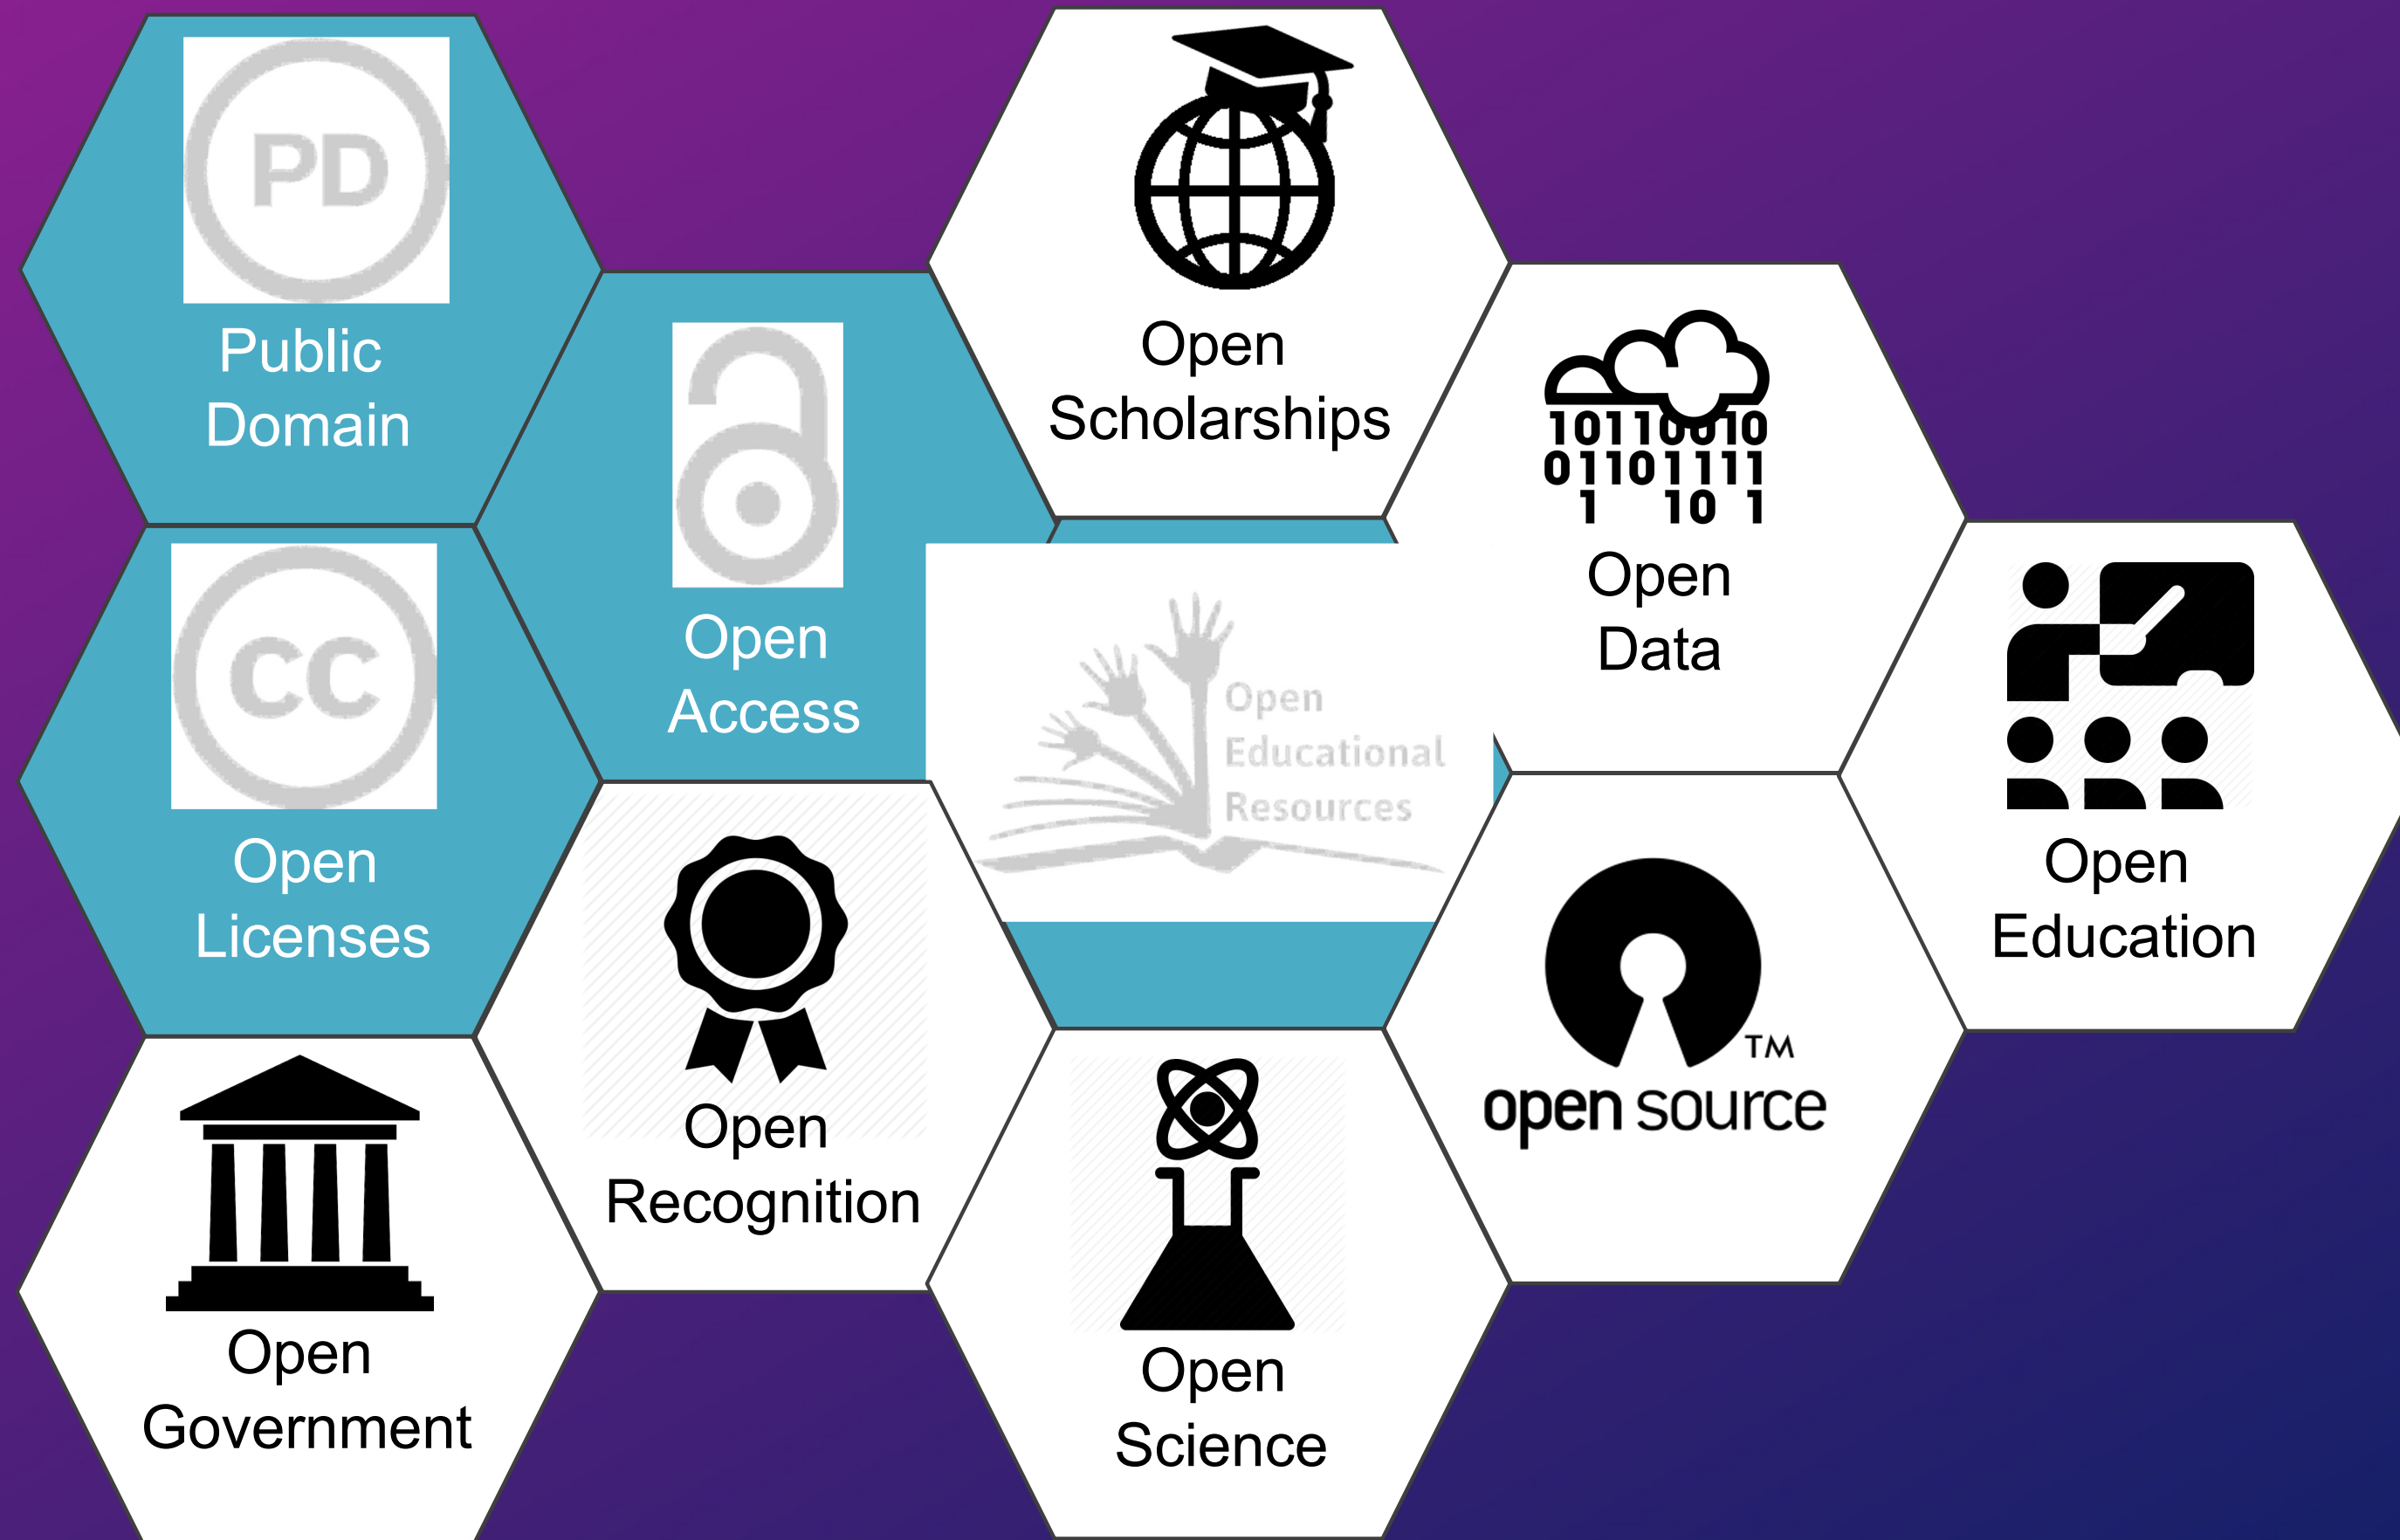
PD

Public Domain

Open Scholarships

Open Access

1011 0010
0110 1111
1 10 1

Open Data

CC

Open Licenses

Open Educational Resources

Open Education

Open Recognition

TM
open source

Open Government

Open Science